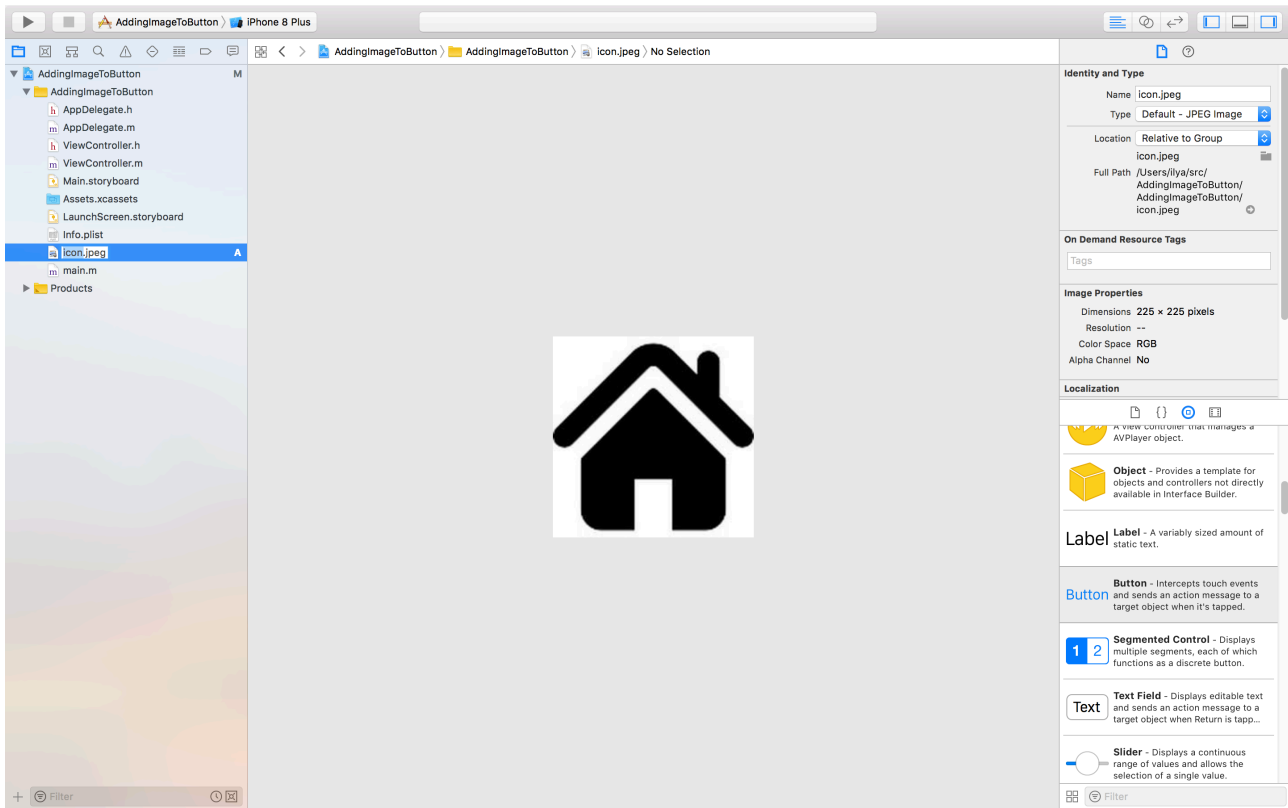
AddingImageToButton 〉 iPhone 8 Plus

AddingImageToButton 〉 AddingImageToButton 〉 icon.jpeg 〉 No Selection

AddingImageToButton M
AddingImageToButton
AppDelegate.h
AppDelegate.m
ViewController.h
ViewController.m
Main.storyboard
Assets.xcassets
LaunchScreen.storyboard
Info.plist
icon.jpeg A
main.m
Products

Filter

Identity and Type
Name icon.jpeg
Type Default - JPEG Image
Location Relative to Group
icon.jpeg
Full Path /Users/ilya/src/AddingImageToButton/AddingImageToButton/icon.jpeg

On Demand Resource Tags
Tags

Image Properties
Dimensions 225 × 225 pixels
Resolution --
Color Space RGB
Alpha Channel No

Localization

A view controller that manages a AVPlayer object.

Object - Provides a template for objects and controllers not directly available in Interface Builder.

Label Label - A variably sized amount of static text.

Button Button - Intercepts touch events and sends an action message to a target object when it's tapped.

1 2 Segmented Control - Displays multiple segments, each of which functions as a discrete button.

Text Text Field - Displays editable text and sends an action message to a target object when Return is tapp...

Slider - Displays a continuous range of values and allows the selection of a single value.

Filter